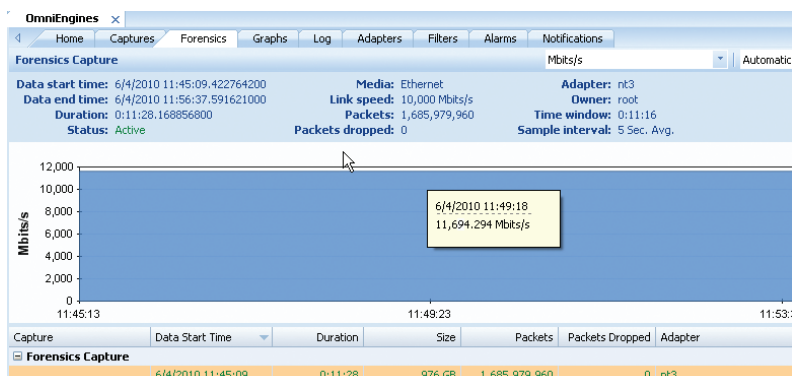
OmniEngines ×

Home Captures Forensics Graphs Log Adapters Filters Alarms Notifications

Forensics Capture

Mbits/s

Automatic

Data start time: 6/4/2010 11:45:09.422764200
Data end time: 6/4/2010 11:56:37.591621000
Duration: 0:11:28.168856800
Status: Active

Media: Ethernet
Link speed: 10,000 Mbits/s
Packets: 1,685,979,960
Packets dropped: 0

Adapter: nt3
Owner: root
Time window: 0:11:16
Sample interval: 5 Sec. Avg.

12,000
10,000
8,000
6,000
4,000
2,000
0

Mbits/s

6/4/2010 11:49:18
11,694.294 Mbits/s

11:45:13
11:49:23
11:53:

| Capture | Data Start Time | Duration | Size | Packets | Packets Dropped | Adapter |
|---|---|---|---|---|---|---|
| ⊟ Forensics Capture | | | | | | |
| | 6/4/2010 11:45:09 | 0:11:28 | 976 GB | 1,685,979,960 | 0 | nt3 |